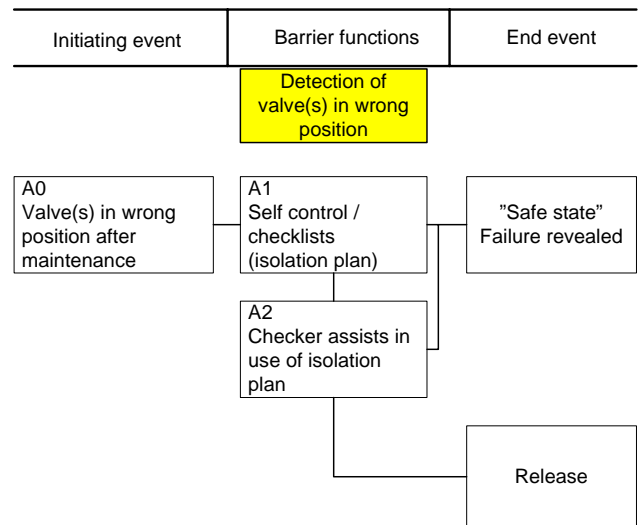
| Initiating event | Barrier functions | End event |
|---|---|---|

Detection of valve(s) in wrong position

A0
Valve(s) in wrong position after maintenance

A1
Self control / checklists (isolation plan)

"Safe state"
Failure revealed

A2
Checker assists in use of isolation plan

Release